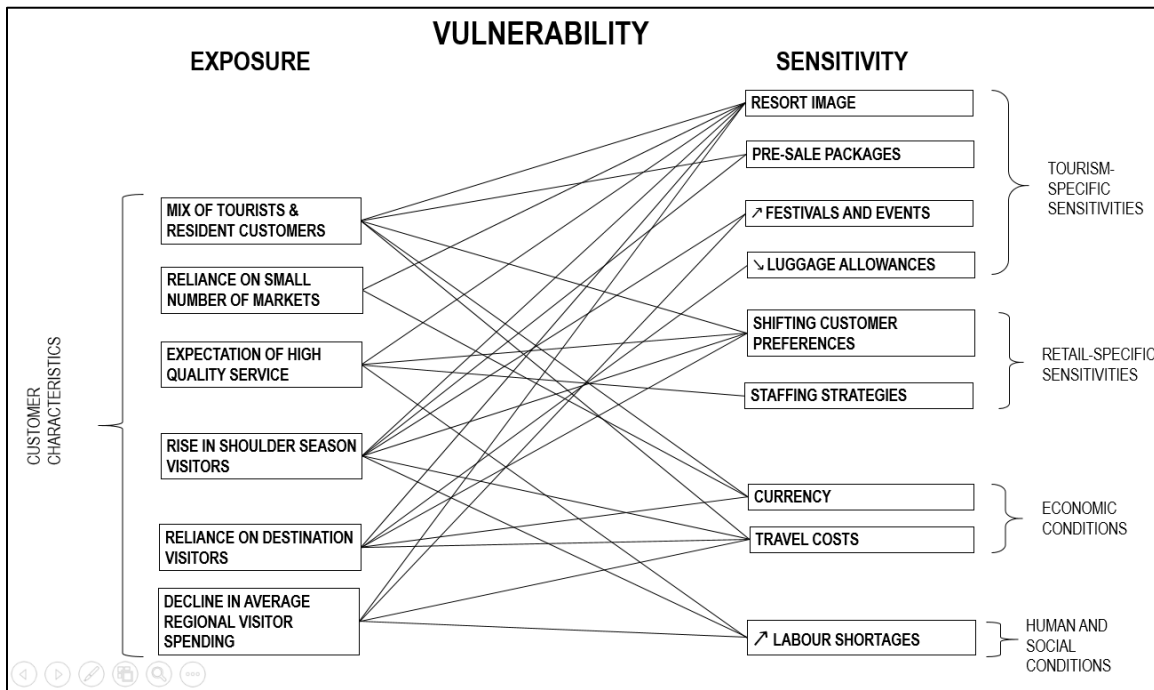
VULNERABILITY

EXPOSURE

SENSITIVITY

CUSTOMER CHARACTERISTICS

MIX OF TOURISTS & RESIDENT CUSTOMERS

RELIANCE ON SMALL NUMBER OF MARKETS

EXPECTATION OF HIGH QUALITY SERVICE

RISE IN SHOULDER SEASON VISITORS

RELIANCE ON DESTINATION VISITORS

DECLINE IN AVERAGE REGIONAL VISITOR SPENDING

RESORT IMAGE

PRE-SALE PACKAGES

↗ FESTIVALS AND EVENTS

↘ LUGGAGE ALLOWANCES

SHIFTING CUSTOMER PREFERENCES

STAFFING STRATEGIES

CURRENCY

TRAVEL COSTS

↗ LABOUR SHORTAGES

TOURISM-SPECIFIC SENSITIVITIES

RETAIL-SPECIFIC SENSITIVITIES

ECONOMIC CONDITIONS

HUMAN AND SOCIAL CONDITIONS